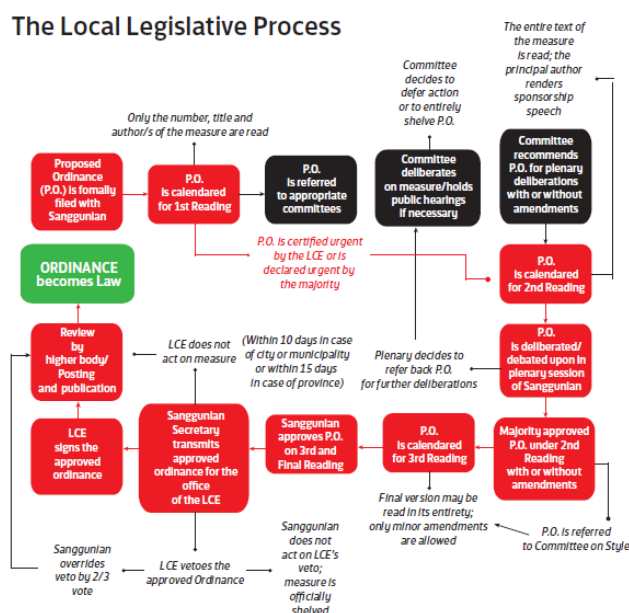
The Local Legislative Process

Proposed Ordinance (P.O.) is fomally filed with Sanggunian

Only the number, title and author/s of the measure are read

P.O. is calendared for 1st Reading

P.O. is referred to appropriate committees

Committee decides to defer action or to entirely shelve P.O.

Committee deliberates on measure/holds public hearings if necessary

The entire text of the measure is read; the principal author renders sponsorship speech

Committee recommends P.O. for plenary deliberations with or without amendments

P.O. is certified urgent by the LCE or is declared urgent by the majority

ORDINANCE becomes Law

P.O. is calendared for 2nd Reading

Review by higher body/ Posting and publication

LCE does not act on measure

(Within 10 days in case of city or municipality or within 15 days in case of province)

Plenary decides to refer back P.O. for further deliberations

P.O. is deliberated/ debated upon in plenary session of Sanggunian

LCE signs the approved ordinance

Sanggunian Secretary transmits approved ordinance for the office of the LCE

Sanggunian approves P.O. on 3rd and Final Reading

P.O. is calendared for 3rd Reading

Majority approved P.O. under 2nd Reading with or without amendments

Final version may be read in its entirety; only minor amendments are allowed

P.O. is referred to Committee on Style

Sanggunian overrides veto by 2/3 vote

LCE vetoes the approved Ordinance

Sanggunian does not act on LCE's veto; measure is officially shelved